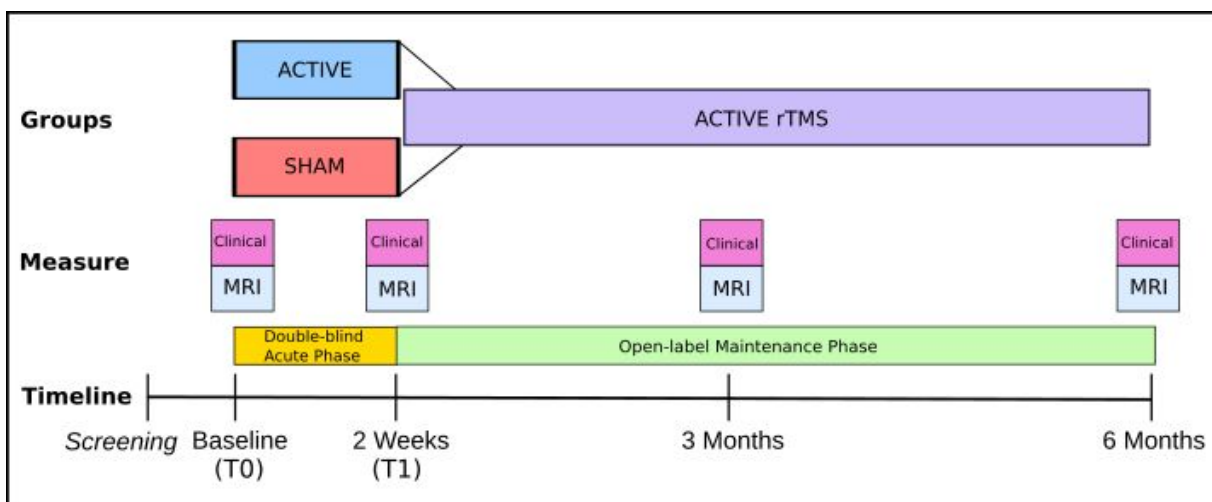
Groups

ACTIVE

SHAM

ACTIVE rTMS

Measure

Clinical
MRI

Clinical
MRI

Clinical
MRI

Clinical
MRI

Double-blind Acute Phase

Open-label Maintenance Phase

Timeline

Screening

Baseline (T0)

2 Weeks (T1)

3 Months

6 Months